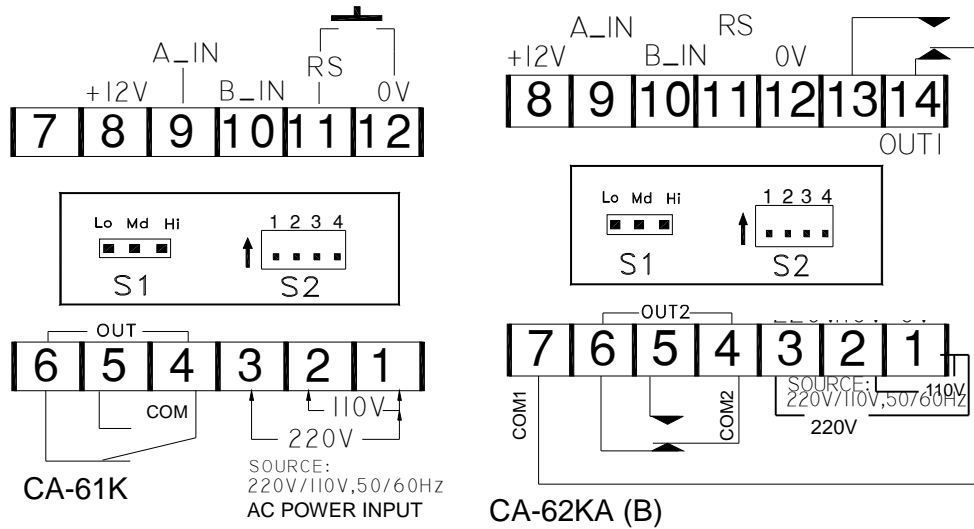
A_IN
+12V B_IN RS 0V
7 8 9 10 11 12

Lo Md Hi
S1
1 2 3 4
S2

OUT
6 5 4 3 2 1
COM
110V
220V
CA-61K
SOURCE:
220V/110V,50/60Hz
AC POWER INPUT

A_IN RS
+12V B_IN 0V
8 9 10 11 12 13 14
OUT1

Lo Md Hi
S1
1 2 3 4
S2

OUT2
7 6 5 4 3 2 1
COM1
COM2
SOURCE:
220V/110V,50/60Hz
110V
220V
CA-62KA (B)